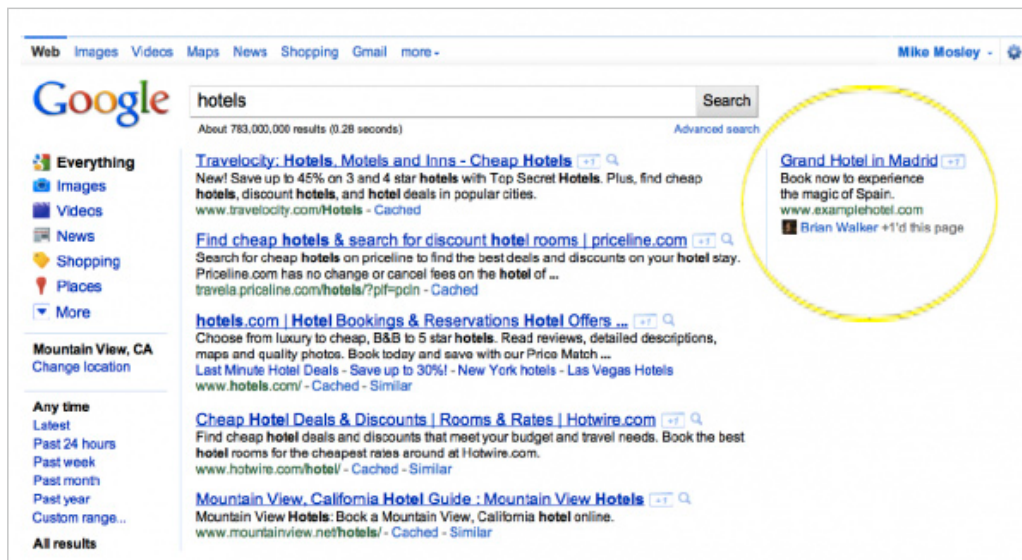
Web Images Videos Maps News Shopping Gmail more

Mike Mosley

Google

hotels

Search

About 783,000,000 results (0.28 seconds)

Advanced search

Everything
Images
Videos
News
Shopping
Places
More

Mountain View, CA
Change location

Any time
Latest
Past 24 hours
Past week
Past month
Past year
Custom range...

All results

Travelocity: Hotels, Motels and Inns - Cheap Hotels +1
New! Save up to 45% on 3 and 4 star hotels with Top Secret Hotels. Plus, find cheap hotels, discount hotels, and hotel deals in popular cities.
www.travelocity.com/Hotels - Cached

Find cheap hotels & search for discount hotel rooms | priceline.com +1
Search for cheap hotels on priceline to find the best deals and discounts on your hotel stay. Priceline.com has no change or cancel fees on the hotel of ...
travela.priceline.com/hotels/?plf=pcln - Cached

hotels.com | Hotel Bookings & Reservations Hotel Offers ... +1
Choose from luxury to cheap, B&B to 5 star hotels. Read reviews, detailed descriptions, maps and quality photos. Book today and save with our Price Match ...
Last Minute Hotel Deals - Save up to 30%! - New York hotels - Las Vegas Hotels
www.hotels.com/ - Cached - Similar

Cheap Hotel Deals & Discounts | Rooms & Rates | Hotwire.com +1
Find cheap hotel deals and discounts that meet your budget and travel needs. Book the best hotel rooms for the cheapest rates around at Hotwire.com.
www.hotwire.com/hotel/ - Cached - Similar

Mountain View, California Hotel Guide : Mountain View Hotels +1
Mountain View Hotels: Book a Mountain View, California hotel online.
www.mountainview.net/hotels/ - Cached - Similar

Grand Hotel in Madrid +1
Book now to experience the magic of Spain.
www.examplehotel.com
Brian Walker +1'd this page